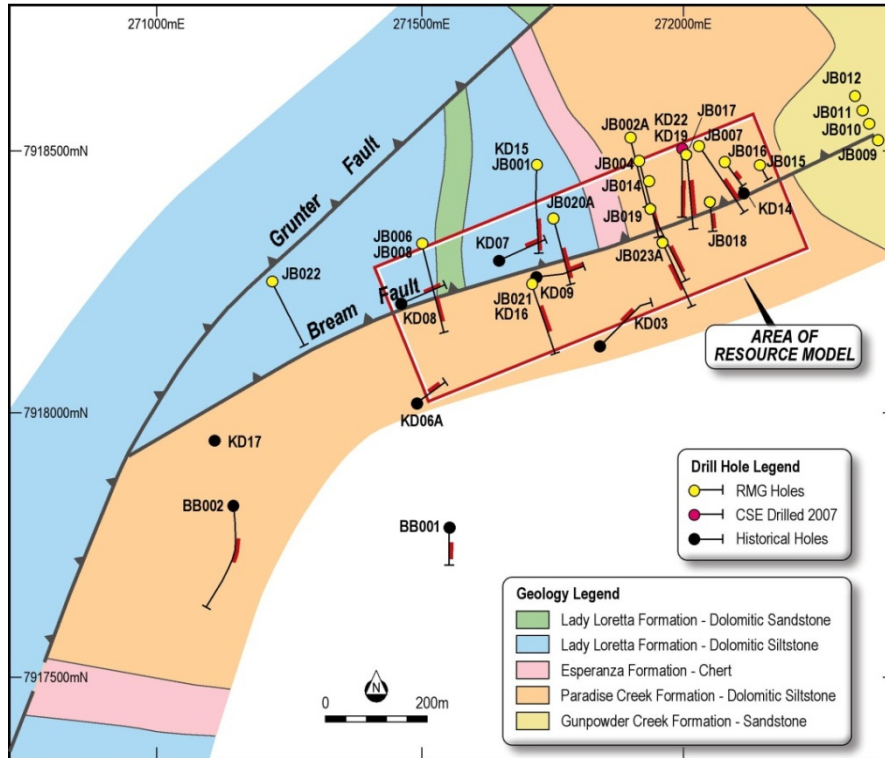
271000mE
271500mE
272000mE

7918500mN
7918000mN
7917500mN

Grunter Fault
Bream Fault

JB012
JB011
JB010
JB009
JB002A
KD22
KD19
JB017
JB007
JB016
JB015
KD15
JB001
JB004
JB014
JB019
KD14
JB020A
JB018
JB006
JB008
KD07
JB023A
JB022
JB021
KD16
KD09
KD08
KD03
KD06A
KD17
BB002
BB001

AREA OF RESOURCE MODEL

Drill Hole Legend
RMG Holes
CSE Drilled 2007
Historical Holes

Geology Legend
Lady Loretta Formation - Dolomitic Sandstone
Lady Loretta Formation - Dolomitic Siltstone
Esperanza Formation - Chert
Paradise Creek Formation - Dolomitic Siltstone
Gunpowder Creek Formation - Sandstone

N
0
200m